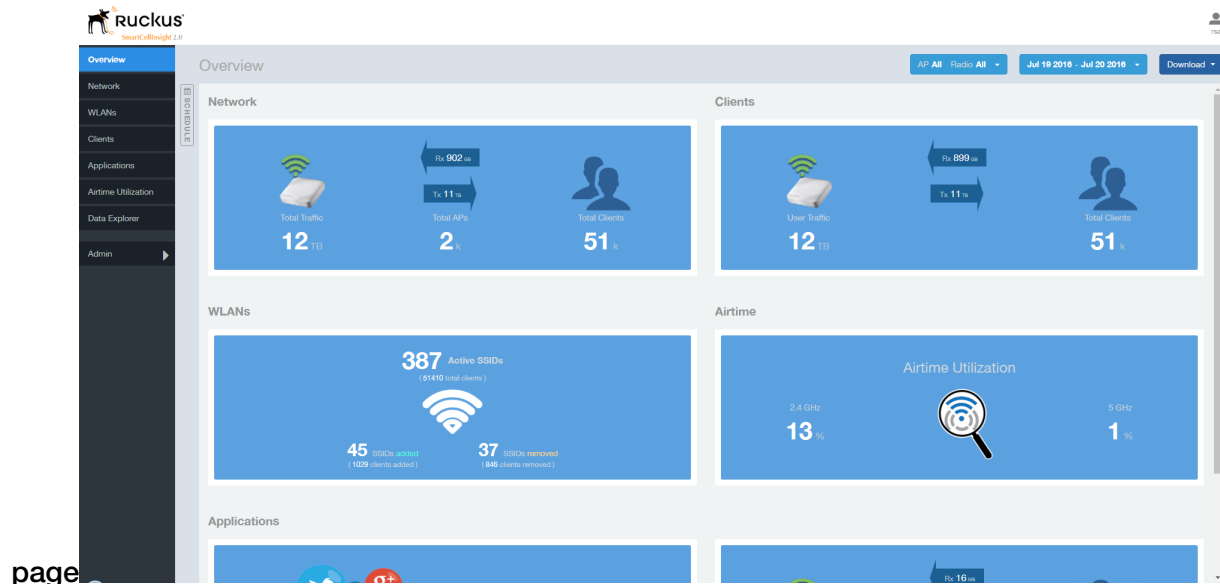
Ruckus
SmartCellInsight 2.0

Overview
Network
WLANs
Clients
Applications
Airtime Utilization
Data Explorer
Admin

SCHEDULE

Overview

AP All Radio All
Jul 19 2016 - Jul 20 2016
Download

Network

Rx 902 GB
Tx 11 TB
Total Traffic
12 TB
Total APs
2 k
Total Clients
51 k

Clients

Rx 899 GB
Tx 11 TB
User Traffic
12 TB
Total Clients
51 k

WLANs

387 Active SSIDs
( 81410 total clients )
45 SSIDs added
( 1029 clients added )
37 SSIDs removed
( 846 clients removed )

Airtime

Airtime Utilization
2.4 GHz
13 %
5 GHz
1 %

Applications

Rx 16 GB

page